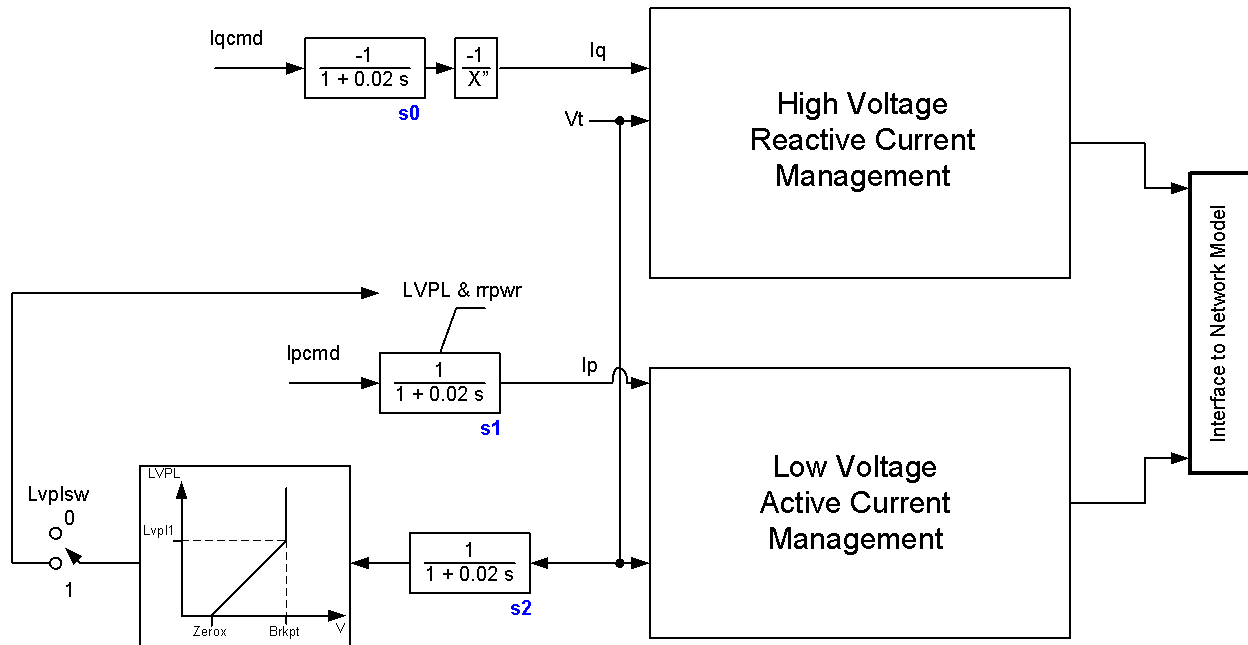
Iqcmd

$\frac{-1}{1 + 0.02 s}$

s0

$\frac{-1}{X"}$

Iq

Vt

High Voltage Reactive Current Management

Interface to Network Model

LVPL & rrpwr

Ipcmd

$\frac{1}{1 + 0.02 s}$

s1

Ip

Lvplsw

0

1

LVPL

Lvpl1

Zerox

Brkpt

V

$\frac{1}{1 + 0.02 s}$

s2

Low Voltage Active Current Management